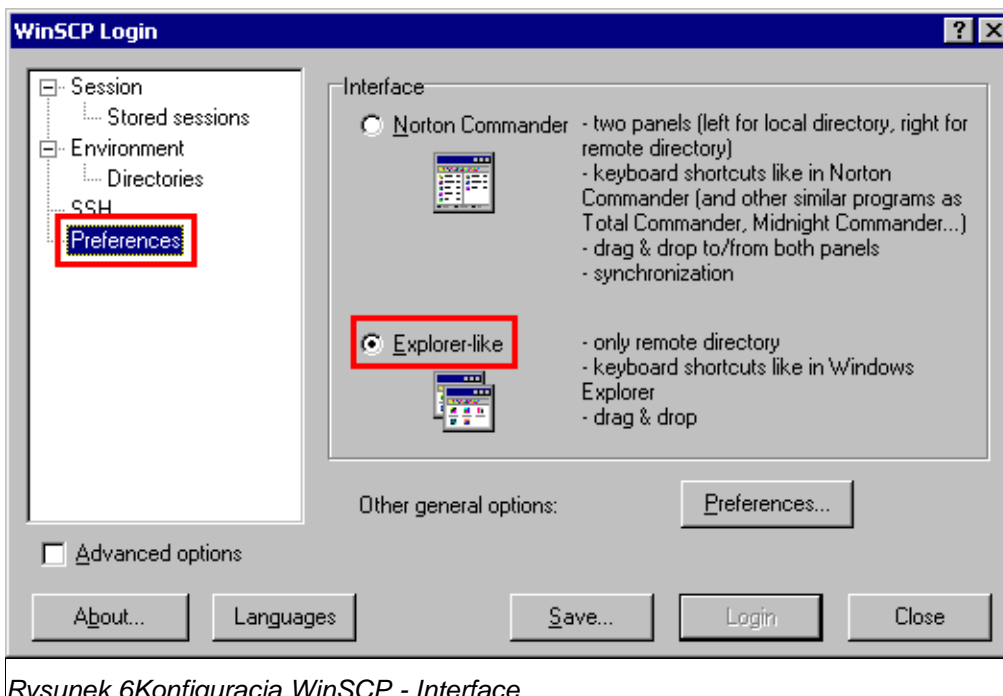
WinSCP Login

?

Session
Stored sessions
Environment
Directories
SSH
Preferences

Interface

Norton Commander
- two panels (left for local directory, right for remote directory)
- keyboard shortcuts like in Norton Commander (and other similar programs as Total Commander, Midnight Commander...)
- drag & drop to/from both panels
- synchronization

Explorer-like
- only remote directory
- keyboard shortcuts like in Windows Explorer
- drag & drop

Other general options:
Preferences...

Advanced options

About...
Languages
Save...
Login
Close

Rysunek 6Konfiguracja WinSCP - Interface